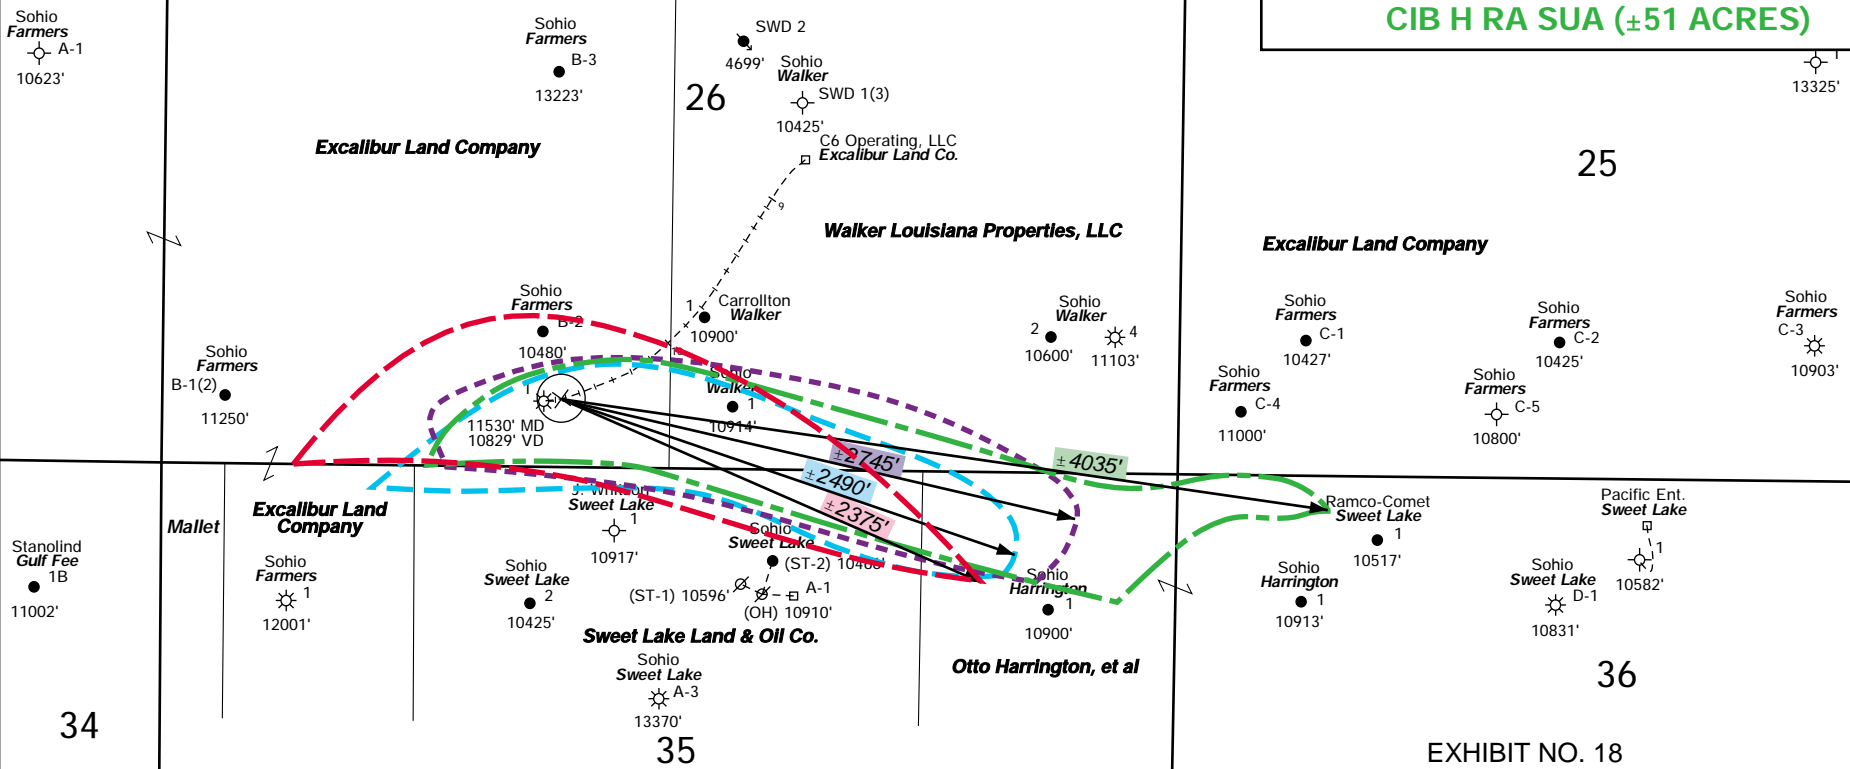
Sohio
Farmers
A-1
10623'

Sohio
Farmers
B-3
13223'

SWD 2
4699'
Sohio
Walker
SWD 1(3)
10425'

26

CIB H RA SUA (±51 ACRES)

13325'

C6 Operating, LLC
Excalibur Land Co.

Excalibur Land Company

25

Walker Louisiana Properties, LLC

Excalibur Land Company

Sohio
Farmers
B-2
10480'

1
Carrollton
Walker
10900'

Sohio
Walker
2
10600'
4
11103'

Sohio
Farmers
C-1
10427'

Sohio
Farmers
C-2
10425'

Sohio
Farmers
C-3
10903'

Sohio
Farmers
B-1(2)
11250'

1
11530' MD
10829' VD

Sohio
Walker
1
10914'

Sohio
Farmers
C-4
11000'

Sohio
Farmers
C-5
10800'

±2745'
±4035'
±2490'
±2375'

Mallet

Excalibur Land Company

J. Walker
Sweet Lake
1
10917'

Ramco-Comet
Sweet Lake
1
10517'

Pacific Ent.
Sweet Lake
1
10582'

Stanolind
Gulf Fee
1B
11002'

Sohio
Farmers
1
12001'

Sohio
Sweet Lake
2
10425'

Sohio
Sweet Lake
(ST-2) 10466'
(ST-1) 10596'
A-1
(OH) 10910'

Sohio
Harrington
1
10900'

Sohio
Harrington
1
10913'

Sohio
Sweet Lake
D-1
10831'

Sweet Lake Land & Oil Co.

Otto Harrington, et al

Sohio
Sweet Lake
A-3
13370'

34

35

36

EXHIBIT NO. 18